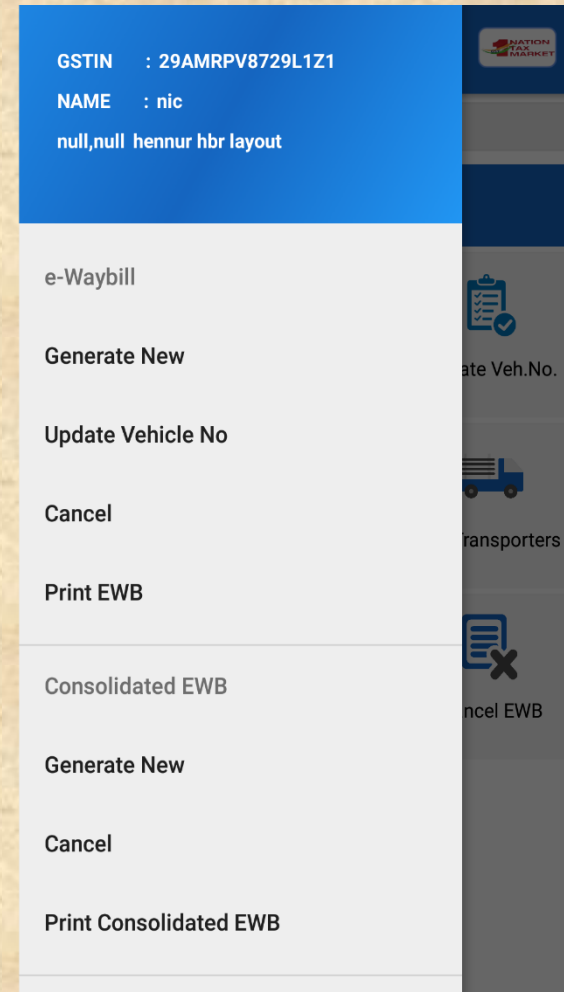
GSTIN : 29AMRPV8729L1Z1
NAME : nic
null,null hennur hbr layout

NATION TAX MARKET

e-Waybill

Generate New

Update Vehicle No

Cancel

Print EWB

Consolidated EWB

Generate New

Cancel

Print Consolidated EWB

ate Veh.No.

ransporters

ncel EWB